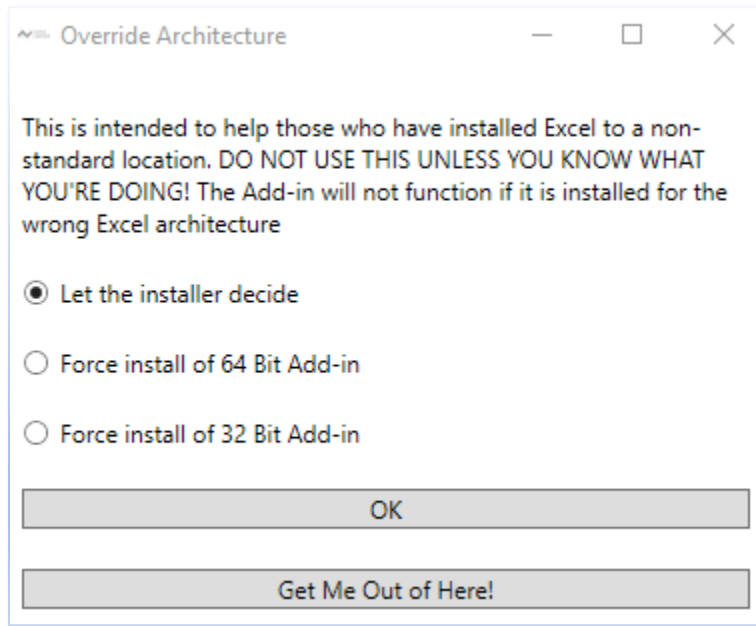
Override Architecture

This is intended to help those who have installed Excel to a non-standard location. DO NOT USE THIS UNLESS YOU KNOW WHAT YOU'RE DOING! The Add-in will not function if it is installed for the wrong Excel architecture

Let the installer decide

Force install of 64 Bit Add-in

Force install of 32 Bit Add-in

OK

Get Me Out of Here!